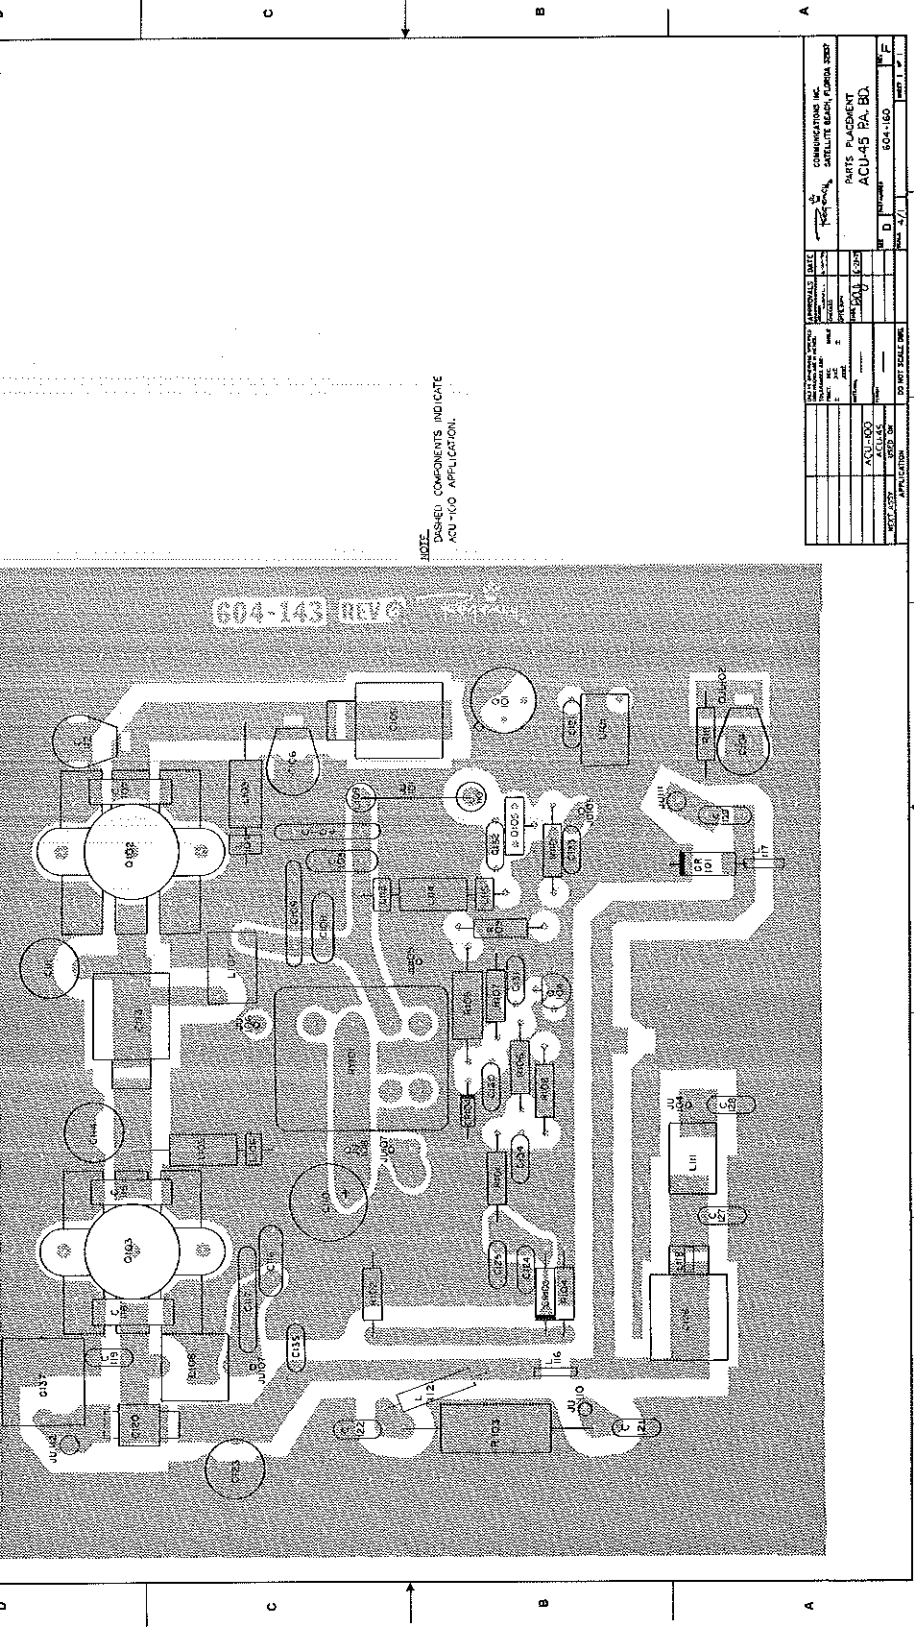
D
C
B
A

D
C
B
A

604-143 REV C

NOTE
DASHED COMPONENTS INDICATE ACU-100 APPLICATION.

COMMUNICATIONS INC.
SATELLITE BEACH, FLORIDA 32937

PARTS PLACEMENT
ACU-45 PA BD.

D
604-160
F

ACU-100
ACU-45
NEXT ASSY
USED ON
APPLICATION
DO NOT SCALE DWG

Q102
Q103
Q101
Q104
Q105
Q106
CR 101
L101
L111
L106
R102
R103
R104
R105
R106
R107
R108
R109
R110
R111
R112
C119
C120
C121
C122
C123
C124
C125
C126
C127
C128
C131
C132
C133
C135
C137
C139
C141
C143
C144
C145
C146
JU 103
JU 104
JU 105
JU 106
JU 107
JU 110
JU 111
JU 102
116
117
118